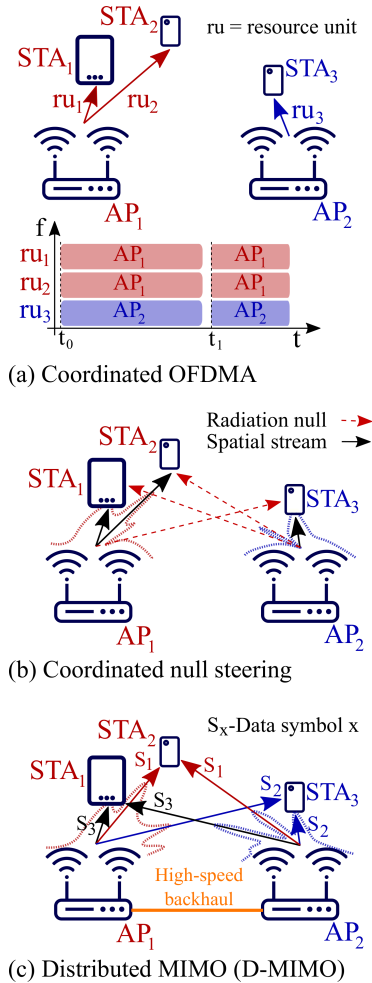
$STA_2$
ru = resource unit
$STA_1$
$ru_1$
$ru_2$
$STA_3$
$ru_3$
$AP_1$
$AP_2$

| f | | |
|---|---|---|
| $ru_1$ | $AP_1$ | $AP_1$ |
| $ru_2$ | $AP_1$ | $AP_1$ |
| $ru_3$ | $AP_2$ | $AP_2$ |
| | $t_0$ | $t_1$ t |

(a) Coordinated OFDMA

Radiation null
Spatial stream
$STA_2$
$STA_1$
$STA_3$
$AP_1$
$AP_2$

(b) Coordinated null steering

$S_x$-Data symbol x
$STA_2$
$STA_1$
$S_1$
$S_1$
$S_3$
$S_3$
$S_2$
$STA_3$
$S_2$
High-speed backhaul
$AP_1$
$AP_2$

(c) Distributed MIMO (D-MIMO)